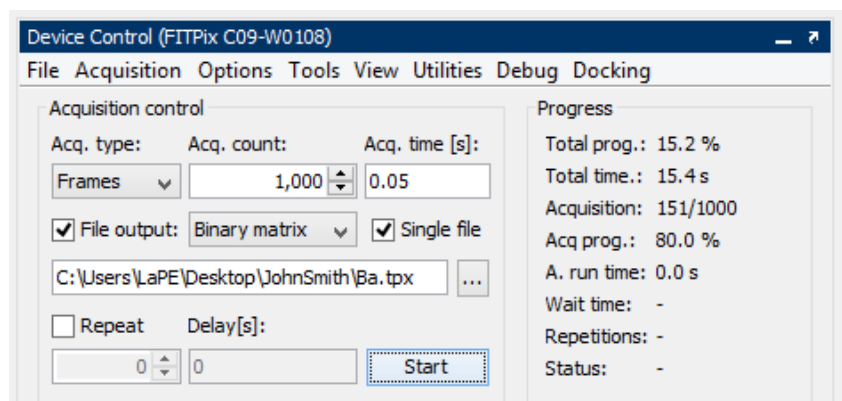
Device Control (FITPix C09-W0108)

File Acquisition Options Tools View Utilities Debug Docking

Acquisition control

Acq. type: Acq. count: Acq. time [s]:

Frames 1,000 0.05

File output: Binary matrix Single file

C:\Users\LaPE\Desktop\JohnSmith\Ba.tpx ...

Repeat Delay[s]:

0 0 Start

Progress

Total prog.: 15.2 %

Total time.: 15.4 s

Acquisition: 151/1000

Acq prog.: 80.0 %

A. run time: 0.0 s

Wait time: -

Repetitions: -

Status: -